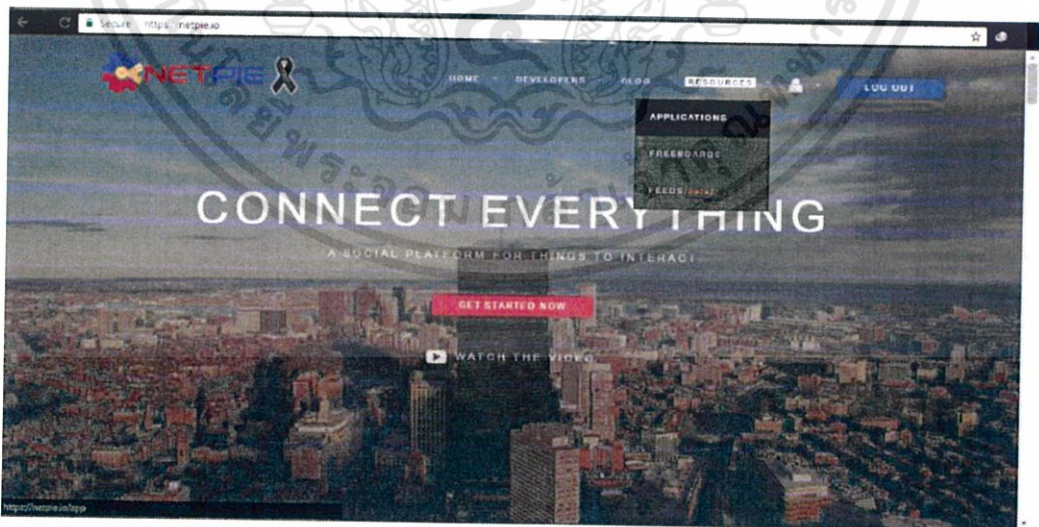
Secure https://netpie.io

NETPIE

HOME DEVELOPERS BLOG RESOURCES LOG OUT

APPLICATIONS

FREEBOARDS

FEEDS

CONNECT EVERYTHING

A SOCIAL PLATFORM FOR THINGS TO INTERACT

GET STARTED NOW

WATCH THE VIDEO

https://netpie.io/app